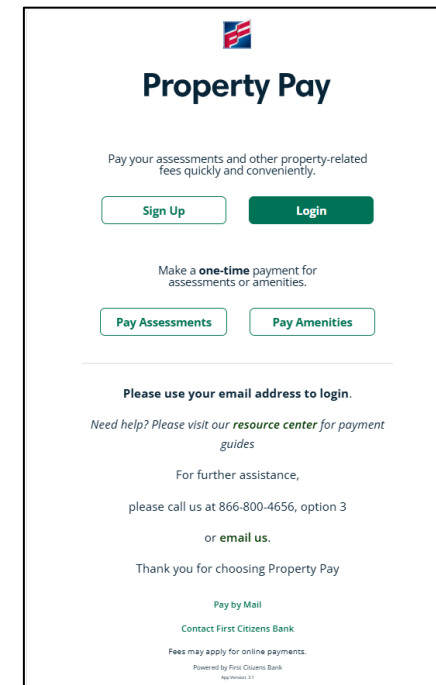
Property Pay

Pay your assessments and other property-related fees quickly and conveniently.

Sign Up

Login

Make a **one-time** payment for assessments or amenities.

Pay Assessments

Pay Amenities

**Please use your email address to login.**

*Need help? Please visit our* ***resource center*** *for payment guides*

For further assistance,

please call us at 866-800-4656, option 3

or **email us**.

Thank you for choosing Property Pay

Pay by Mail

Contact First Citizens Bank

Fees may apply for online payments.

Powered by First Citizens Bank

App Version: 3.1